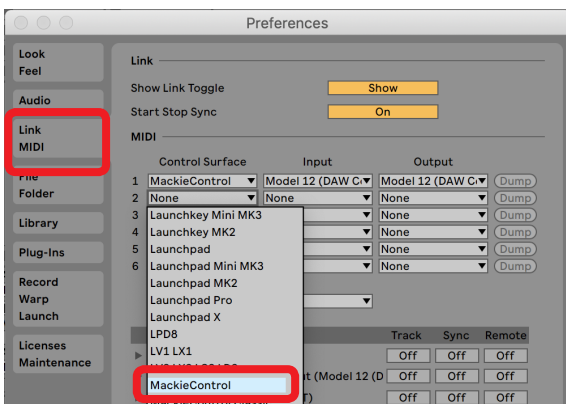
Preferences

Look
Feel

Audio

Link
MIDI

File
Folder

Library

Plug-Ins

Record
Warp
Launch

Licenses
Maintenance

Link

Show Link Toggle Show

Start Stop Sync On

MIDI

| | Control Surface | Input | Output | |
|---|---|---|---|---|
| 1 | MackieControl | Model 12 (DAW C | Model 12 (DAW C | Dump |
| 2 | None | None | None | Dump |
| 3 | | | None | Dump |
| 4 | | | None | Dump |
| 5 | | | None | Dump |
| 6 | | | None | Dump |

Launchkey Mini MK3
Launchkey MK2
Launchpad
Launchpad Mini MK3
Launchpad MK2
Launchpad Pro
Launchpad X
LPD8
LV1 LX1
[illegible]
MackieControl
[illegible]

Track Sync Remote
Off Off Off
t (Model 12 (D Off Off Off
T) Off Off Off